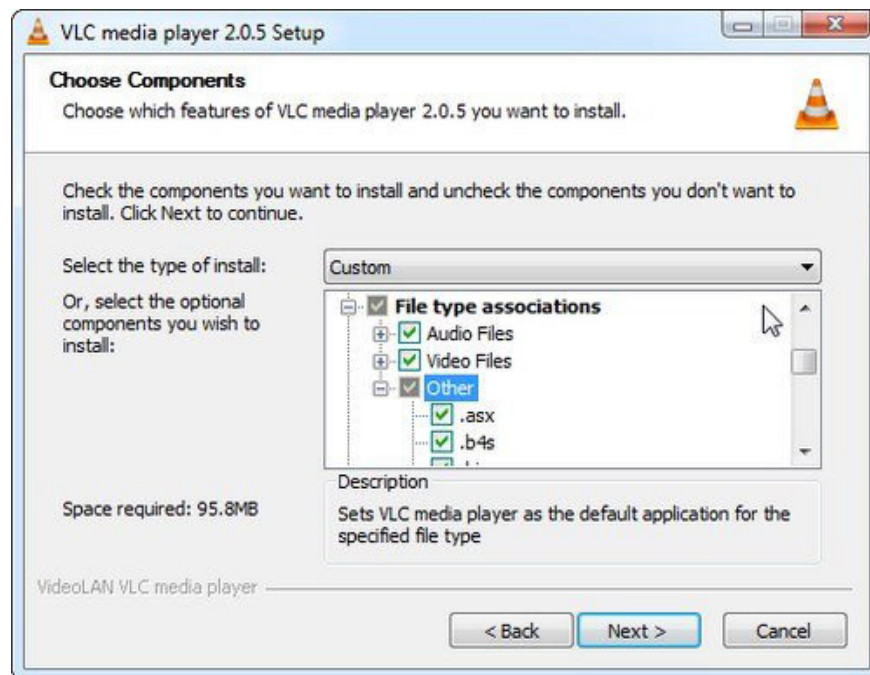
VLC media player 2.0.5 Setup

Choose Components
Choose which features of VLC media player 2.0.5 you want to install.

Check the components you want to install and uncheck the components you don't want to install. Click Next to continue.

Select the type of install:
Custom

Or, select the optional components you wish to install:

File type associations
Audio Files
Video Files
Other
.asx
.b4s
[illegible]

Space required: 95.8MB

Description
Sets VLC media player as the default application for the specified file type

VideoLAN VLC media player

< Back
Next >
Cancel